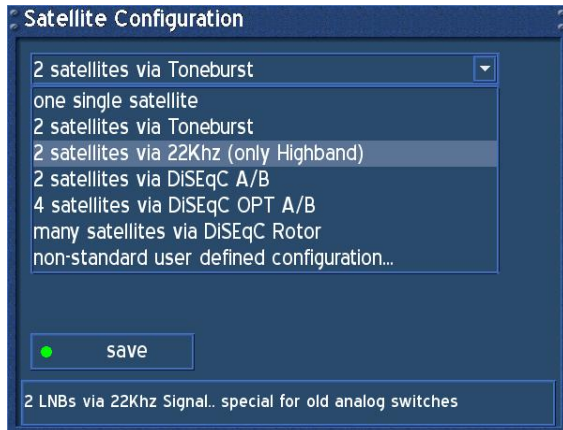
Satellite Configuration

2 satellites via Toneburst

one single satellite
2 satellites via Toneburst
2 satellites via 22Khz (only Highband)
2 satellites via DiSEqC A/B
4 satellites via DiSEqC OPT A/B
many satellites via DiSEqC Rotor
non-standard user defined configuration...

save

2 LNBs via 22Khz Signal.. special for old analog switches